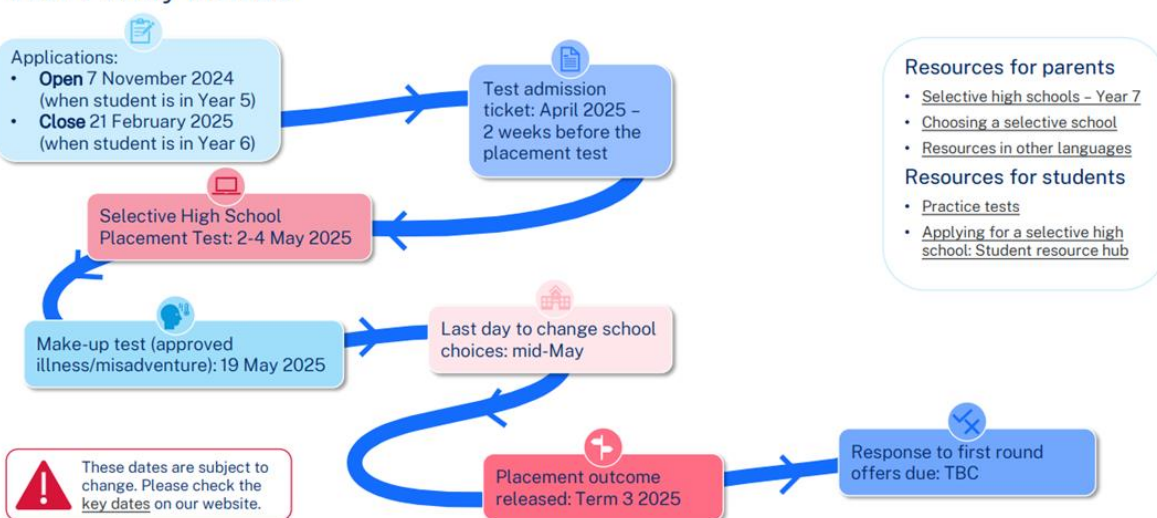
Applications:
• **Open** 7 November 2024 (when student is in Year 5)
• **Close** 21 February 2025 (when student is in Year 6)

Test admission ticket: April 2025 – 2 weeks before the placement test

Selective High School Placement Test: 2-4 May 2025

Make-up test (approved illness/misadventure): 19 May 2025

Last day to change school choices: mid-May

Placement outcome released: Term 3 2025

Response to first round offers due: TBC

Resources for parents
• Selective high schools – Year 7
• Choosing a selective school
• Resources in other languages

Resources for students
• Practice tests
• Applying for a selective high school: Student resource hub

These dates are subject to change. Please check the key dates on our website.